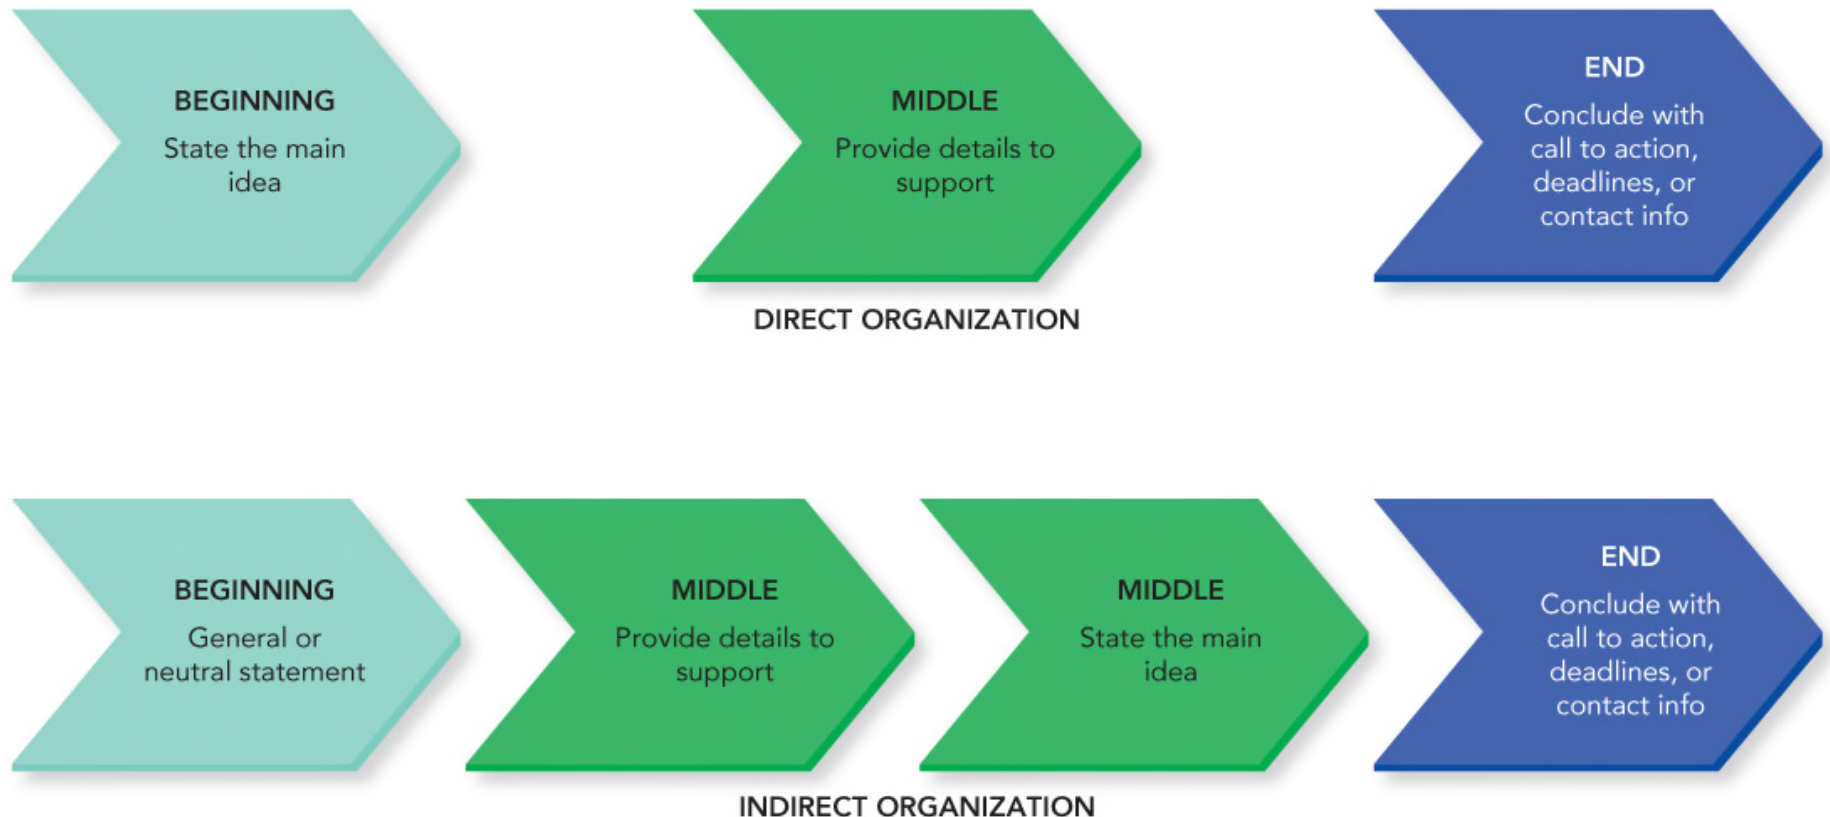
BEGINNING
State the main idea

MIDDLE
Provide details to support

END
Conclude with call to action, deadlines, or contact info

DIRECT ORGANIZATION

BEGINNING
General or neutral statement

MIDDLE
Provide details to support

MIDDLE
State the main idea

END
Conclude with call to action, deadlines, or contact info

INDIRECT ORGANIZATION